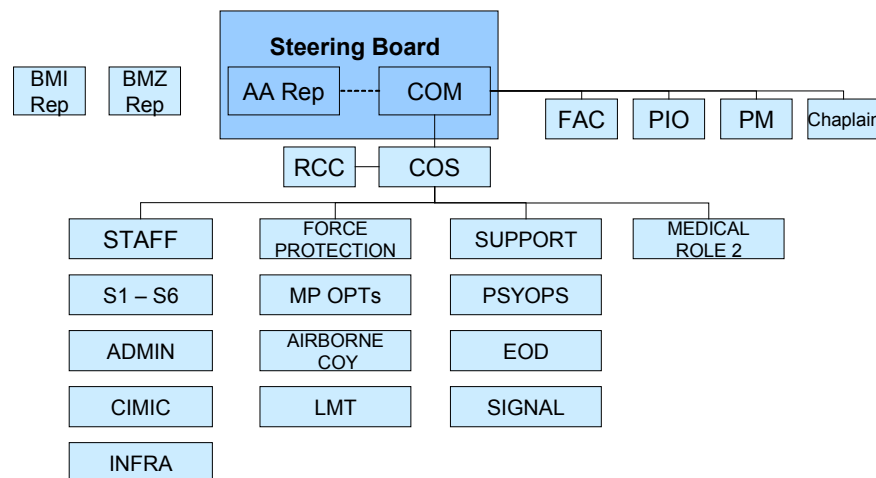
BMI Rep

BMZ Rep

Steering Board

AA Rep

COM

FAC

PIO

PM

Chaplain

RCC

COS

STAFF

S1 – S6

ADMIN

CIMIC

INFRA

FORCE PROTECTION

MP OPTs

AIRBORNE COY

LMT

SUPPORT

PSYOPS

EOD

SIGNAL

MEDICAL ROLE 2